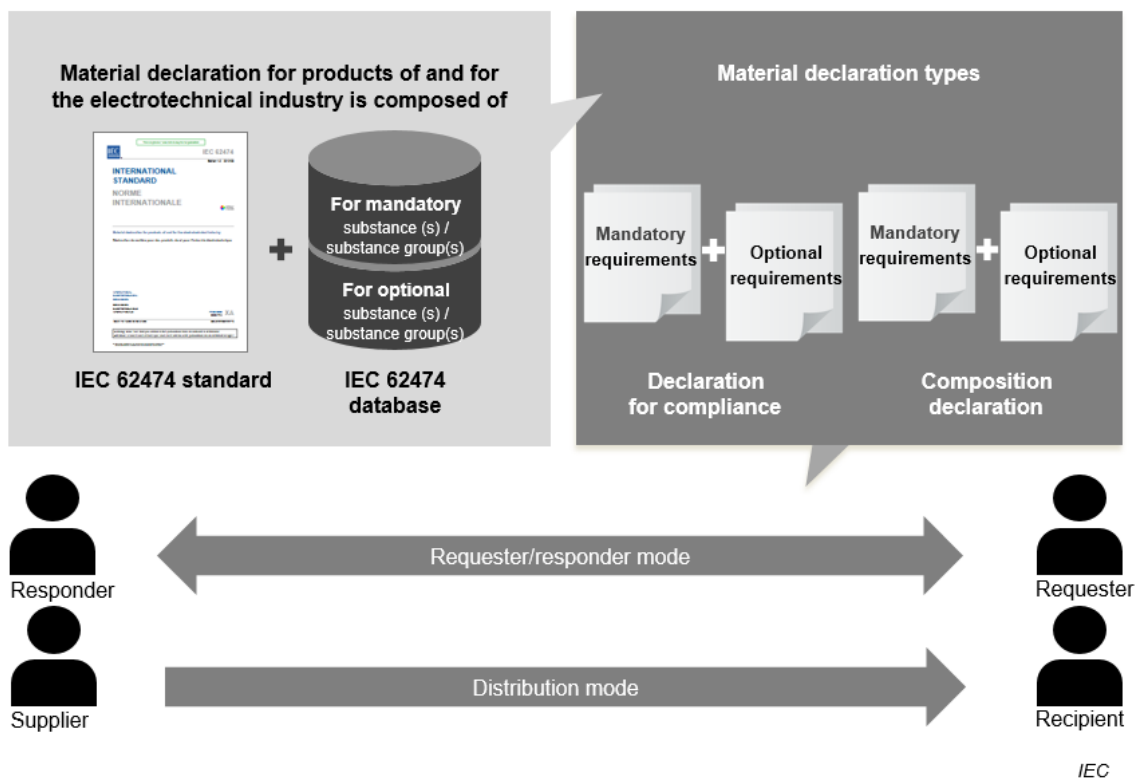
Material declaration for products of and for the electrotechnical industry is composed of

IEC 62474

INTERNATIONAL STANDARD

NORME INTERNATIONALE

+

For mandatory substance (s) / substance group(s)

For optional substance (s) / substance group(s)

IEC 62474 standard

IEC 62474 database

Material declaration types

Mandatory requirements

+

Optional requirements

Mandatory requirements

+

Optional requirements

Declaration for compliance

Composition declaration

Responder

Requester/responder mode

Requester

Supplier

Distribution mode

Recipient

IEC